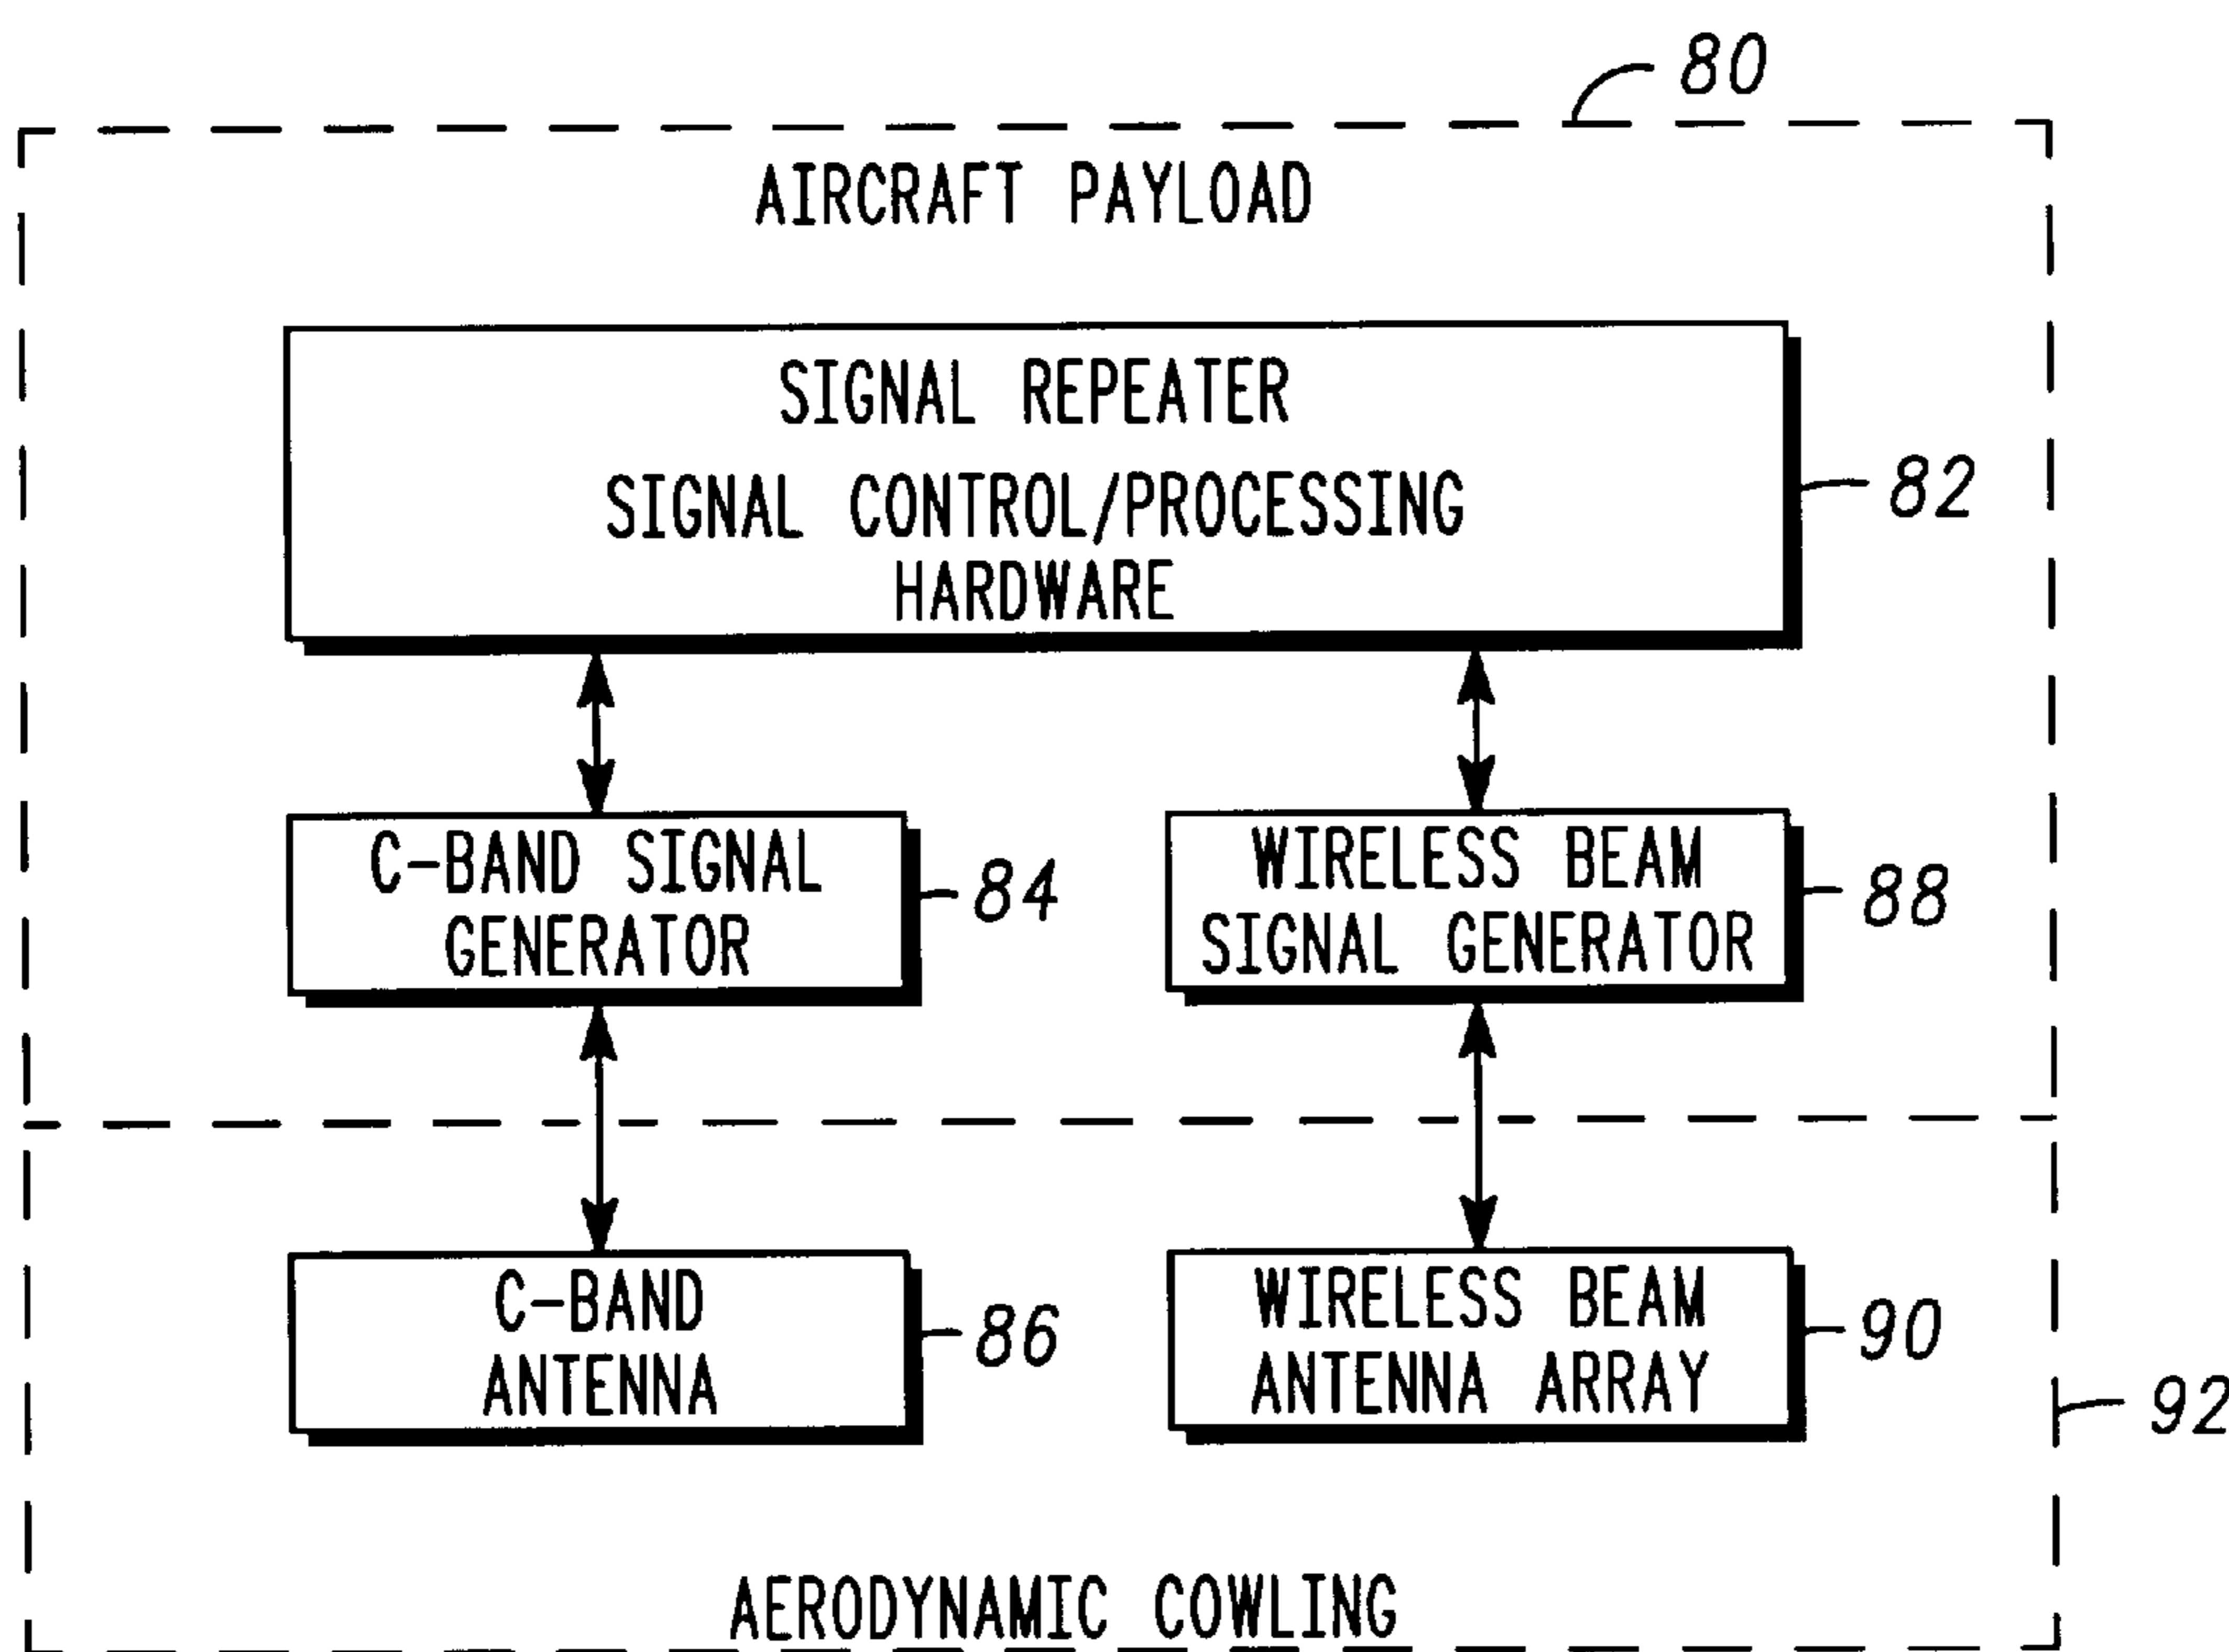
80

AIRCRAFT PAYLOAD

SIGNAL REPEATER
SIGNAL CONTROL/PROCESSING HARDWARE

82

C-BAND SIGNAL GENERATOR

84

WIRELESS BEAM SIGNAL GENERATOR

88

C-BAND ANTENNA

86

WIRELESS BEAM ANTENNA ARRAY

90

92

AERODYNAMIC COWLING